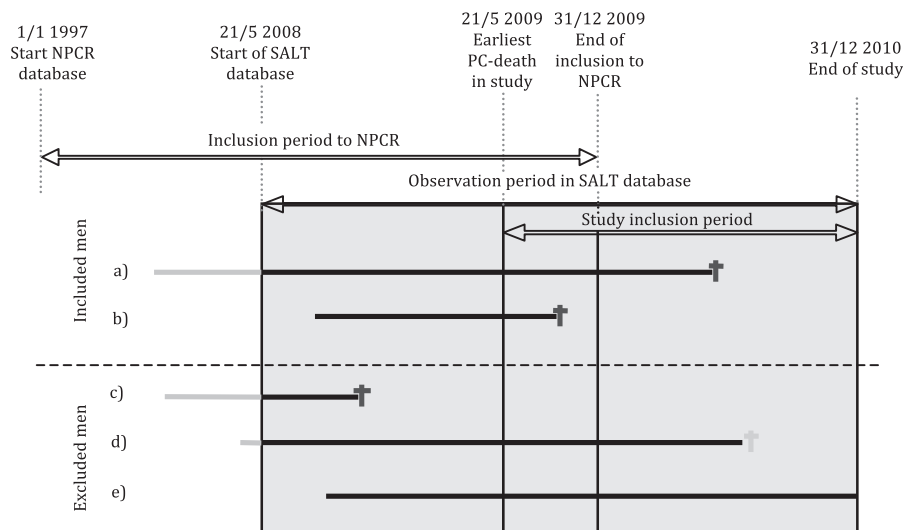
1/1 1997
Start NPCR
database

21/5 2008
Start of SALT
database

21/5 2009
Earliest
PC-death
in study

31/12 2009
End of
inclusion to
NPCR

31/12 2010
End of study

Inclusion period to NPCR

Observation period in SALT database

Study inclusion period

Included men

a)

b)

Excluded men

c)

d)

e)